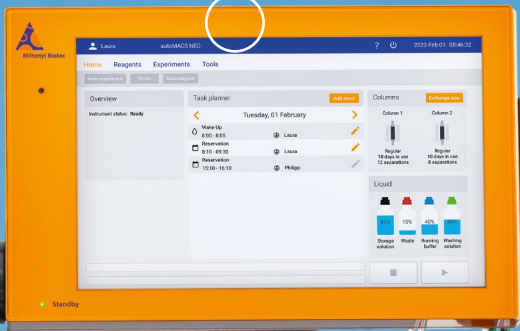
Miltenyi Biotec

Laura autoMACS NEO ? 2023 Feb 01 08:46:32

Home Reagents Experiments Tools

New experiment Probe Scan reagent

Overview

Instrument status: Ready

Task planner Add event

Tuesday, 01 February

Wake Up
8:00 - 8:05 Laura

Reservation
8:10 - 09:30 Laura

Reservation
12:10 - 16:10 Philipp

Columns Exchange now

Column 1
Regular
10 days in use
12 separations

Column 2
Regular
10 days in use
8 separations

Liquid

60% Storage solution

10% Waste

40% Running buffer

40% Washing solution

Standby